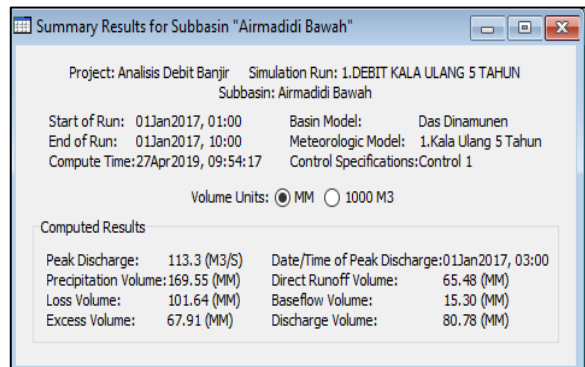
Summary Results for Subbasin "Airmadidi Bawah"

Project: Analisis Debit Banjir    Simulation Run: 1.DEBIT KALA ULANG 5 TAHUN
Subbasin: Airmadidi Bawah

Start of Run: 01Jan2017, 01:00
End of Run: 01Jan2017, 10:00
Compute Time: 27Apr2019, 09:54:17

Basin Model: Das Dinamunen
Meteorologic Model: 1.Kala Ulang 5 Tahun
Control Specifications: Control 1

Volume Units: MM 1000 M3

Computed Results

Peak Discharge: 113.3 (M3/S)
Precipitation Volume: 169.55 (MM)
Loss Volume: 101.64 (MM)
Excess Volume: 67.91 (MM)

Date/Time of Peak Discharge: 01Jan2017, 03:00
Direct Runoff Volume: 65.48 (MM)
Baseflow Volume: 15.30 (MM)
Discharge Volume: 80.78 (MM)